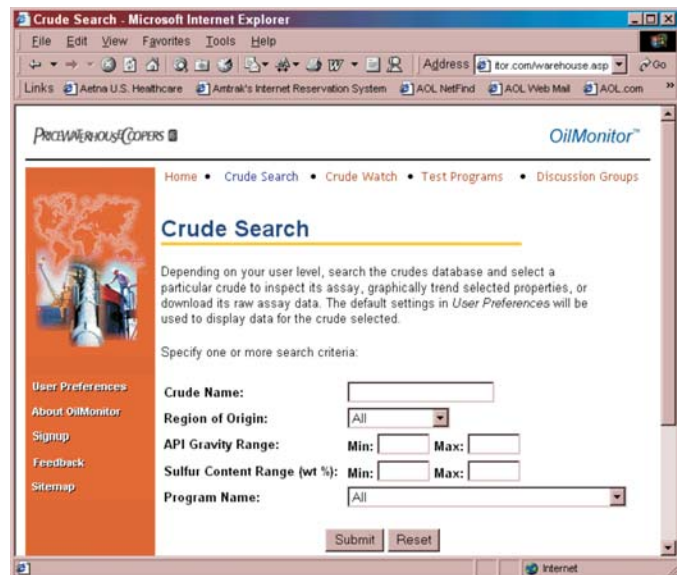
Crude Search - Microsoft Internet Explorer

File Edit View Favorites Tools Help

Address ttor.com/warehouse.asp Go

Links Aetna U.S. Healthcare Amtrak's Internet Reservation System AOL NetFind AOL Web Mail AOL.com

PRICEWATERHOUSECOOPERS

OilMonitor™

Home • Crude Search • Crude Watch • Test Programs • Discussion Groups

Crude Search

Depending on your user level, search the crudes database and select a particular crude to inspect its assay, graphically trend selected properties, or download its raw assay data. The default settings in User Preferences will be used to display data for the crude selected.

Specify one or more search criteria:

User Preferences
About OilMonitor
Signup
Feedback
Sitemap

Crude Name:
Region of Origin: All
API Gravity Range: Min: Max:
Sulfur Content Range (wt %): Min: Max:
Program Name: All

Submit Reset

Internet